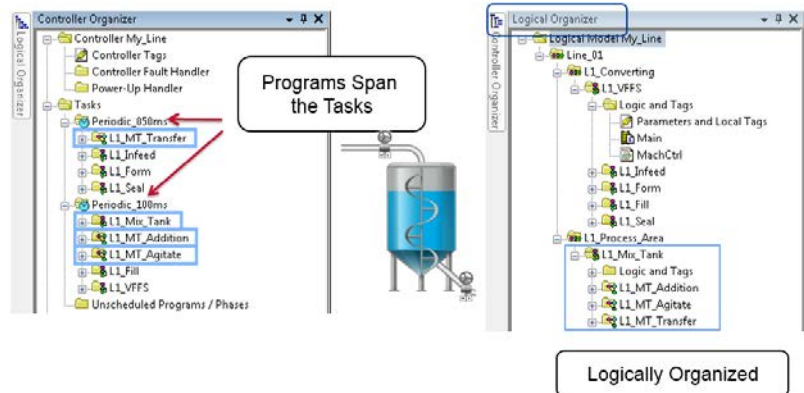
Logical Organizer

Controller Organizer

Controller My_Line

Controller Tags

Controller Fault Handler

Power-Up Handler

Tasks

Periodic_050ms

L1_MT_Transfer

L1_Infeed

L1_Form

L1_Seal

Periodic_100ms

L1_Mix_Tank

L1_MT_Addition

L1_MT_Agitate

L1_Fill

L1_VFFS

Unscheduled Programs / Phases

Programs Span the Tasks

Controller Organizer

Logical Organizer

Logical Model My_Line

Line_01

L1_Converting

L1_VFFS

Logic and Tags

Parameters and Local Tags

Main

MachCtrl

L1_Infeed

L1_Form

L1_Fill

L1_Seal

L1_Process_Area

L1_Mix_Tank

Logic and Tags

L1_MT_Addition

L1_MT_Agitate

L1_MT_Transfer

Logically Organized